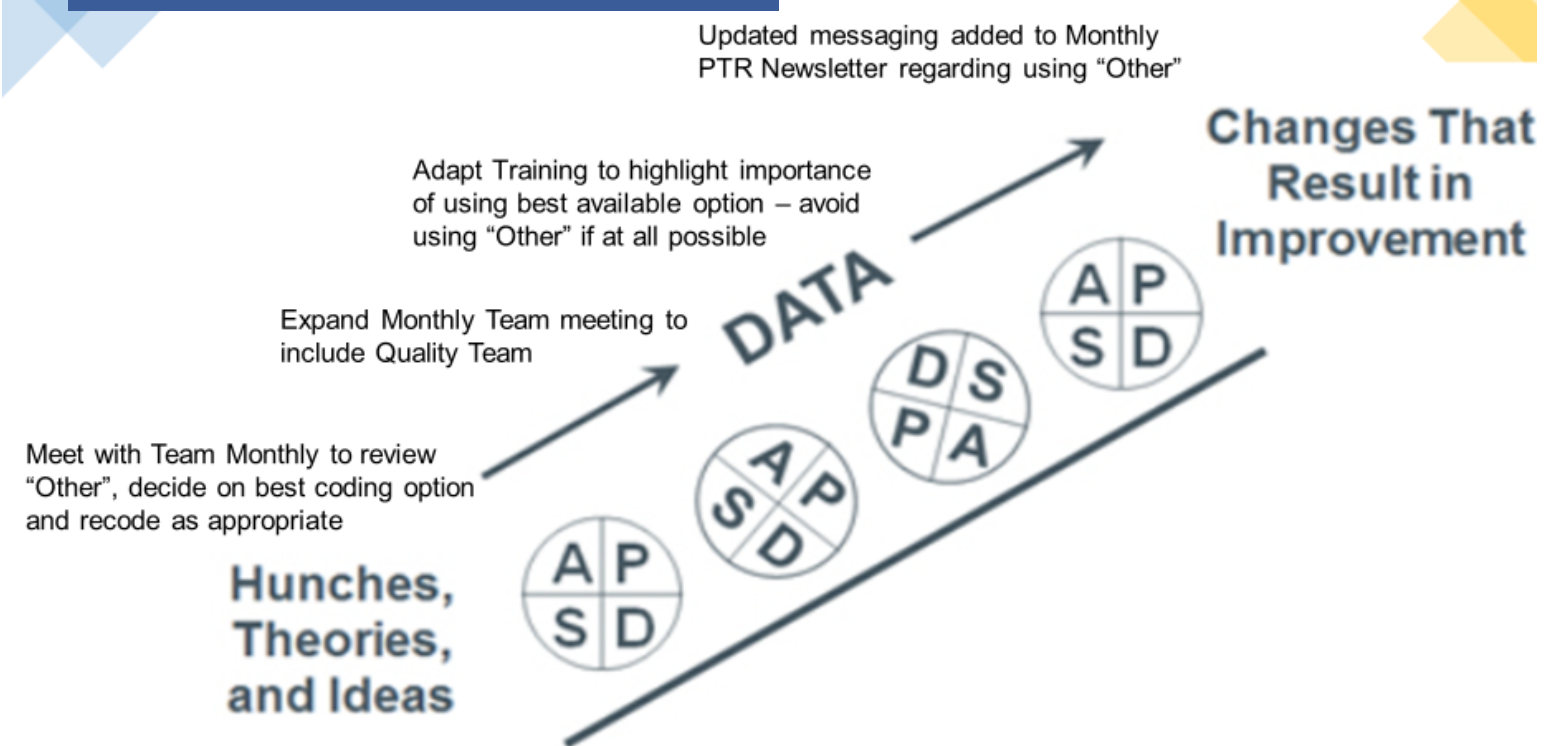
Updated messaging added to Monthly PTR Newsletter regarding using “Other”

Changes That Result in Improvement

Adapt Training to highlight importance of using best available option – avoid using “Other” if at all possible

DATA

Expand Monthly Team meeting to include Quality Team

Meet with Team Monthly to review “Other”, decide on best coding option and recode as appropriate

A P
S D

A P
S D

D S
P A

A P
S D

Hunches, Theories, and Ideas